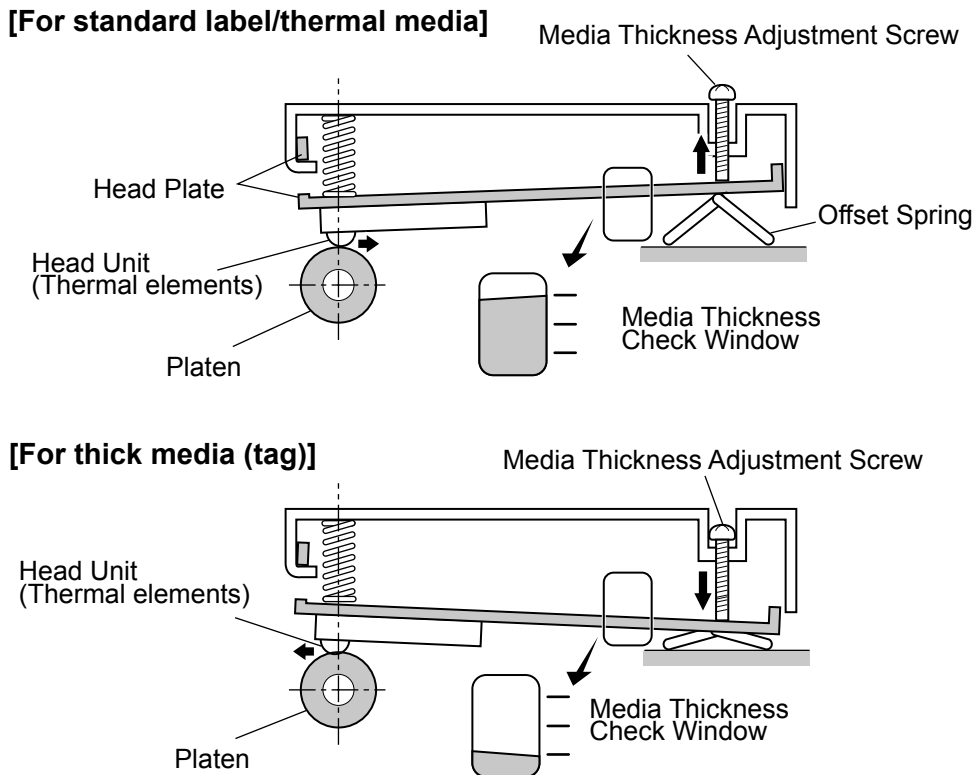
[For standard label/thermal media]

Media Thickness Adjustment Screw

Head Plate

Offset Spring

Head Unit (Thermal elements)

Media Thickness Check Window

Platen

[For thick media (tag)]

Media Thickness Adjustment Screw

Head Unit (Thermal elements)

Media Thickness Check Window

Platen